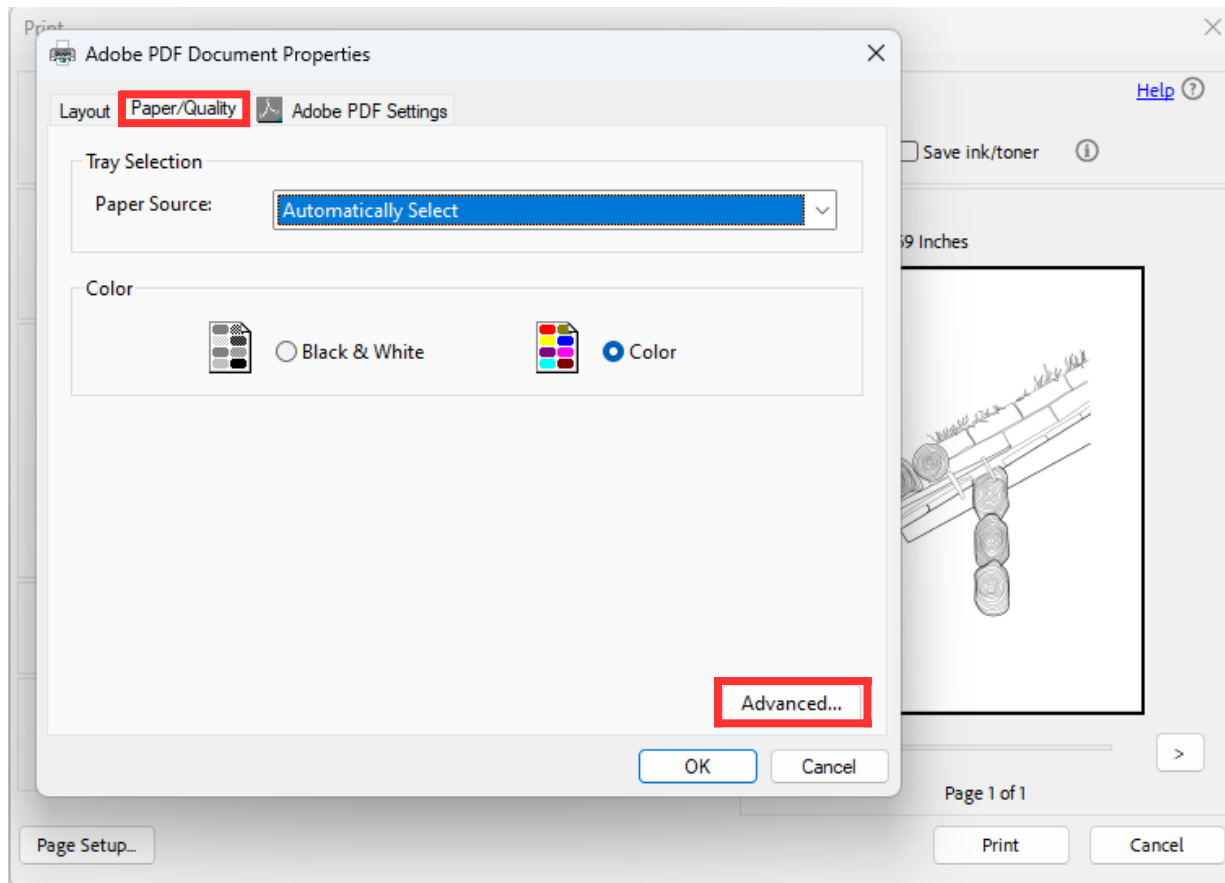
Print

Adobe PDF Document Properties

Layout Paper/Quality Adobe PDF Settings

Tray Selection

Paper Source: Automatically Select

Color

Black & White Color

Advanced...

OK Cancel

Help

Save ink/toner

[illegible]9 Inches

>

Page 1 of 1

Page Setup...

Print Cancel